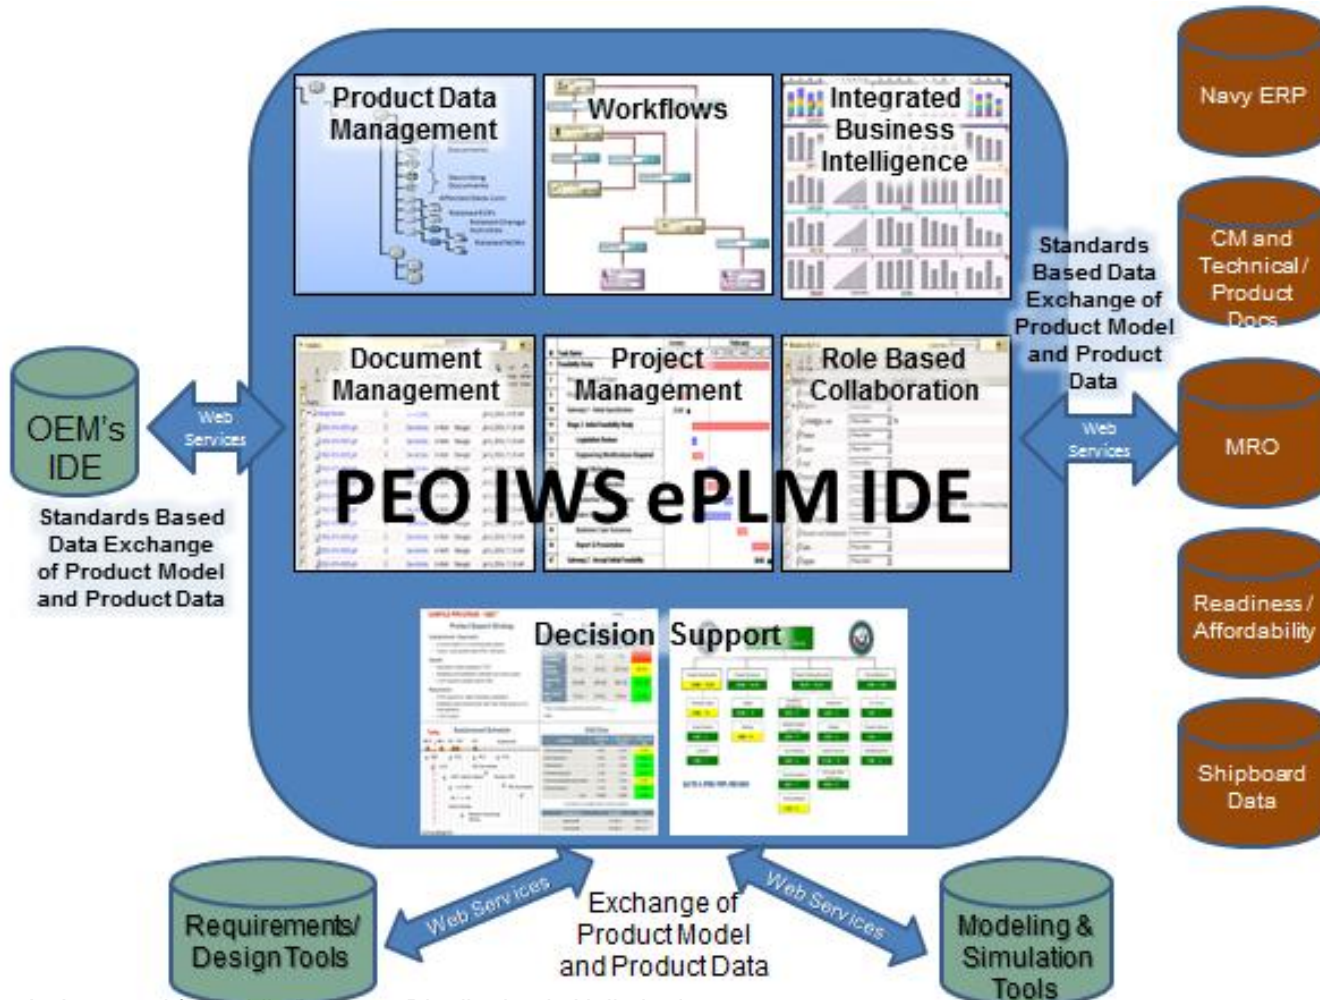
Product Data Management

Workflows

Integrated Business Intelligence

Navy ERP

CM and Technical / Product Docs

Standards Based Data Exchange of Product Model and Product Data

Document Management

Project Management

Role Based Collaboration

OEM's IDE

Web Services

Web Services

MRO

PEO IWS ePLM IDE

Standards Based Data Exchange of Product Model and Product Data

Readiness / Affordability

Decision Support

Shipboard Data

Requirements/ Design Tools

Web Services

Exchange of Product Model and Product Data

Web Services

Modeling & Simulation Tools